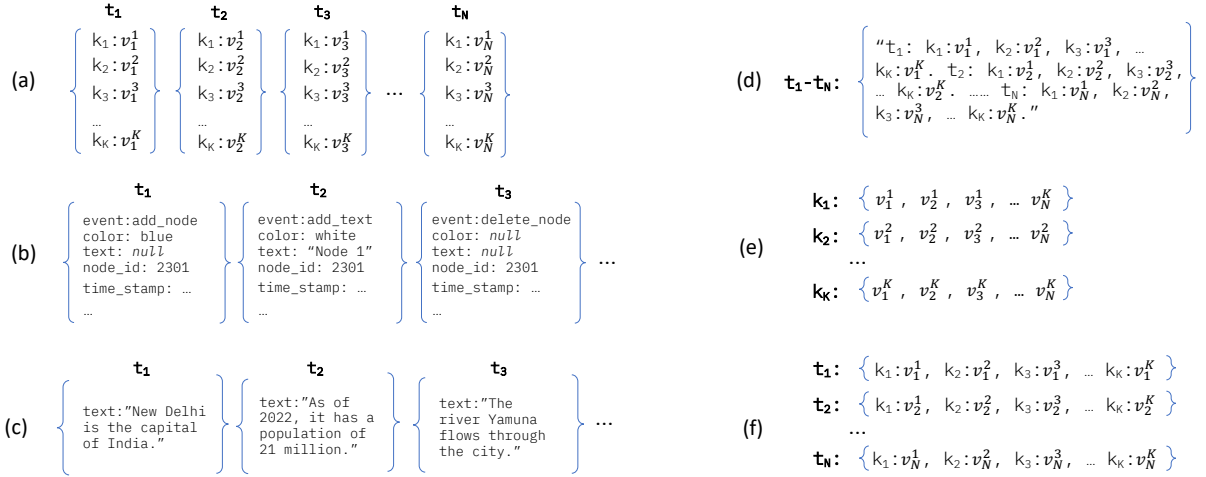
(a)

$t_1$
{ $k_1$: $v_1^1$
$k_2$: $v_1^2$
$k_3$: $v_1^3$
…
$k_K$: $v_1^K$ }

$t_2$
{ $k_1$: $v_2^1$
$k_2$: $v_2^2$
$k_3$: $v_2^3$
…
$k_K$: $v_2^K$ }

$t_3$
{ $k_1$: $v_3^1$
$k_2$: $v_3^2$
$k_3$: $v_3^3$
…
$k_K$: $v_3^K$ }

…

$t_N$
{ $k_1$: $v_N^1$
$k_2$: $v_N^2$
$k_3$: $v_N^3$
…
$k_K$: $v_N^K$ }

(b)

$t_1$
{ event:add_node
color: blue
text: null
node_id: 2301
time_stamp: …
… }

$t_2$
{ event:add_text
color: white
text: "Node 1"
node_id: 2301
time_stamp: …
… }

$t_3$
{ event:delete_node
color: null
text: null
node_id: 2301
time_stamp: …
… }

…

(c)

$t_1$
{ text:"New Delhi is the capital of India." }

$t_2$
{ text:"As of 2022, it has a population of 21 million." }

$t_3$
{ text:"The river Yamuna flows through the city." }

…

(d) $t_1$-$t_N$: { "$t_1$: $k_1$:$v_1^1$, $k_2$:$v_1^2$, $k_3$:$v_1^3$, … $k_K$:$v_1^K$. $t_2$: $k_1$:$v_2^1$, $k_2$:$v_2^2$, $k_3$:$v_2^3$, … $k_K$:$v_2^K$. …… $t_N$: $k_1$:$v_N^1$, $k_2$:$v_N^2$, $k_3$:$v_N^3$, … $k_K$:$v_N^K$." }

(e)
$k_1$: { $v_1^1$ , $v_2^1$ , $v_3^1$ , … $v_N^K$ }
$k_2$: { $v_1^2$ , $v_2^2$ , $v_3^2$ , … $v_N^2$ }
…
$k_K$: { $v_1^K$ , $v_2^K$ , $v_3^K$ , … $v_N^K$ }

(f)
$t_1$: { $k_1$:$v_1^1$, $k_2$:$v_1^2$, $k_3$:$v_1^3$, … $k_K$:$v_1^K$ }
$t_2$: { $k_1$:$v_2^1$, $k_2$:$v_2^2$, $k_3$:$v_2^3$, … $k_K$:$v_2^K$ }
…
$t_N$: { $k_1$:$v_N^1$, $k_2$:$v_N^2$, $k_3$:$v_N^3$, … $k_K$:$v_N^K$ }